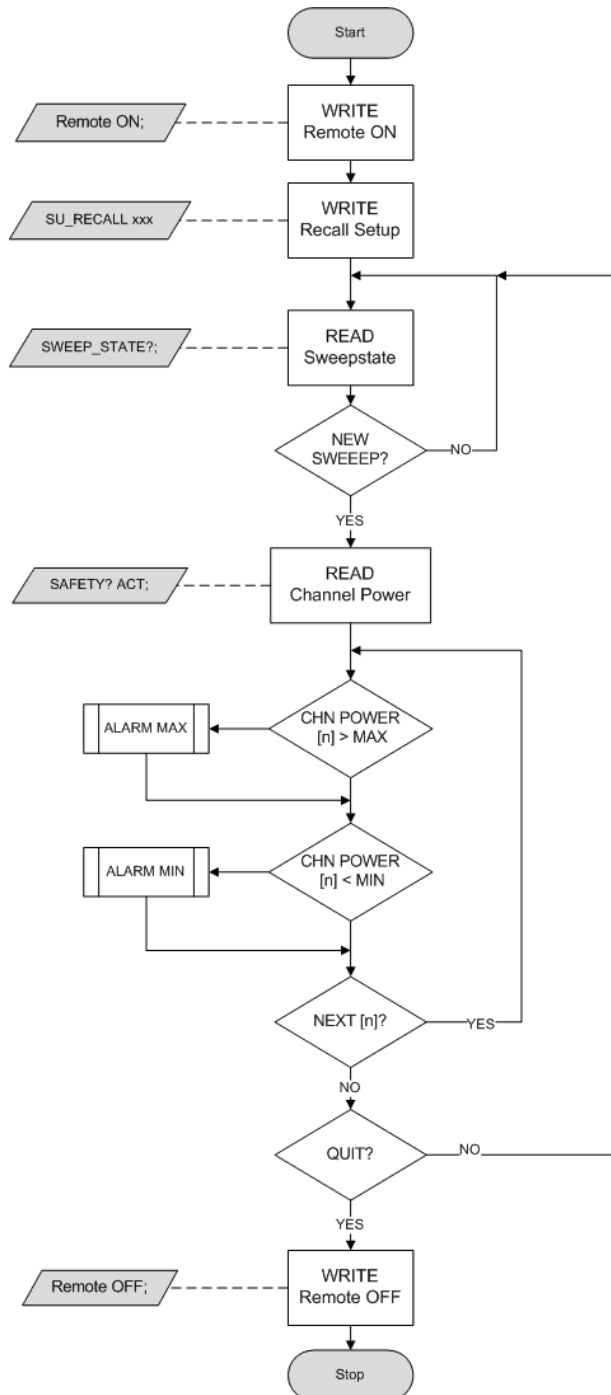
Start

Remote ON;

WRITE
Remote ON

SU_RECALL xxx

WRITE
Recall Setup

SWEEP_STATE?;

READ
Sweepstate

NEW
SWEEEP?

NO

YES

SAFETY? ACT;

READ
Channel Power

ALARM MAX

CHN POWER
[n] > MAX

ALARM MIN

CHN POWER
[n] < MIN

NEXT [n]?

YES

NO

QUIT?

NO

YES

Remote OFF;

WRITE
Remote OFF

Stop